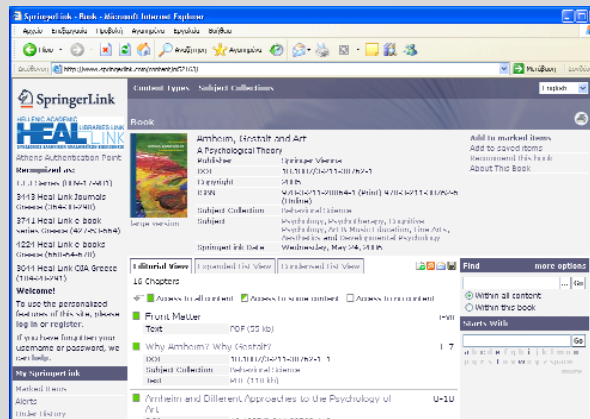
SpringerLink - Book - Microsoft Internet Explorer

Αρχείο Επεξεργασία Προβολή Αγαπημένα Εργαλεία Βοήθεια

Πίσω Αναζήτηση Αγαπημένα

Διεύθυνση http://www.springerlink.com/content/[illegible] Μετάβαση

SpringerLink

Content Types Subject Collections English

HELLENIC ACADEMIC LIBRARIES LINK HEAL LINK

Athens Authentication Point

Recognized as:

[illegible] Customers ([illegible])

3418 Heal Link Journals Greece ([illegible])

3714 Heal Link e book series Greece ([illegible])

4224 Heal Link e books Greece ([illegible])

3044 Heal Link OJA Greece ([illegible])

Welcome!

To use the personalized features of this site, please log in or register.

If you have forgotten your username or password, we can help.

My SpringerLink

Marked Items

Alerts

Order History

Book

Arnheim, Gestalt and Art

A Psychological Theory

Publisher Springer Vienna

DOI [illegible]

Copyright 2005

ISBN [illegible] (Print) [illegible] (Online)

Subject Collection Behavioral Science

Subject Psychology, Psychotherapy, Cognitive Psychology, Psychology of Art & Music education, Fine Arts, Aesthetics and Developmental Psychology

SpringerLink Date Wednesday, May 24, 2006

Large version

Add to marked items

Add to saved items

Recommend this book

About This Book

Editorial View Expanded List View Condensed List View

10 Chapters

Access to all content Access to some content Access to no content

Front Matter I-VII

Text PDF (55 kb)

Why Arnheim? Why Gestalt? 1-7

DOI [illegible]

Subject Collection Behavioral Science

Text PDF (110 kb)

Arnheim and Different Approaches to the Psychology of Art 9-18

Find more options

Go

Within all content

Within this book

Starts With

Go